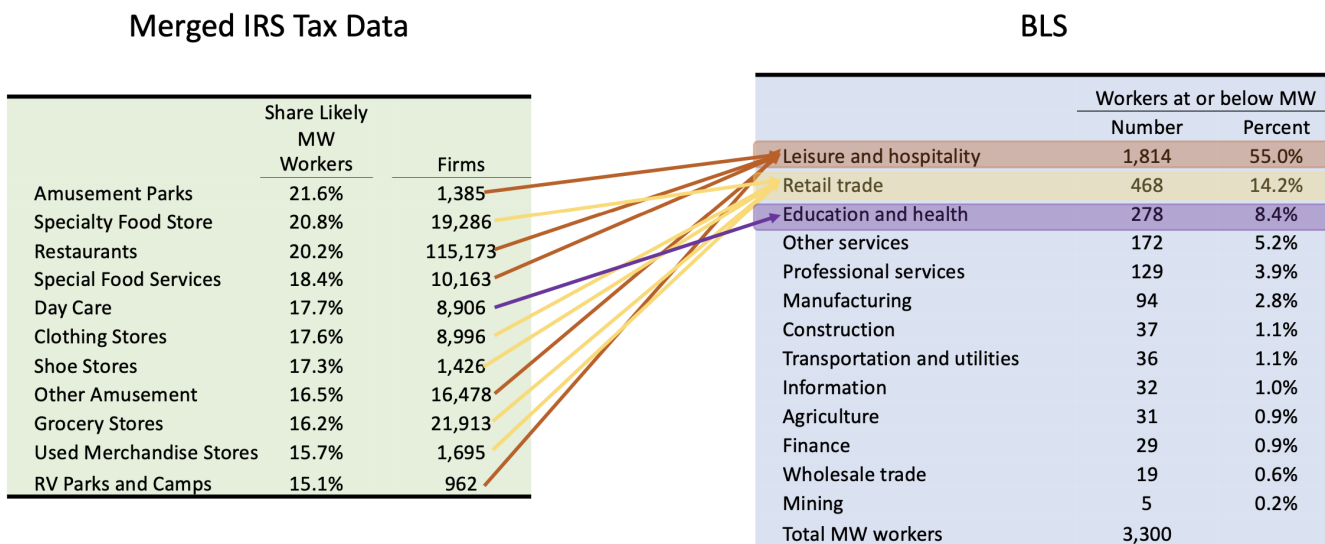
Merged IRS Tax Data

| | Share Likely MW Workers | Firms |
|---|---|---|
| Amusement Parks | 21.6% | 1,385 |
| Specialty Food Store | 20.8% | 19,286 |
| Restaurants | 20.2% | 115,173 |
| Special Food Services | 18.4% | 10,163 |
| Day Care | 17.7% | 8,906 |
| Clothing Stores | 17.6% | 8,996 |
| Shoe Stores | 17.3% | 1,426 |
| Other Amusement | 16.5% | 16,478 |
| Grocery Stores | 16.2% | 21,913 |
| Used Merchandise Stores | 15.7% | 1,695 |
| RV Parks and Camps | 15.1% | 962 |

BLS

| | Workers at or below MW Number | Percent |
|---|---|---|
| Leisure and hospitality | 1,814 | 55.0% |
| Retail trade | 468 | 14.2% |
| Education and health | 278 | 8.4% |
| Other services | 172 | 5.2% |
| Professional services | 129 | 3.9% |
| Manufacturing | 94 | 2.8% |
| Construction | 37 | 1.1% |
| Transportation and utilities | 36 | 1.1% |
| Information | 32 | 1.0% |
| Agriculture | 31 | 0.9% |
| Finance | 29 | 0.9% |
| Wholesale trade | 19 | 0.6% |
| Mining | 5 | 0.2% |
| Total MW workers | 3,300 | |